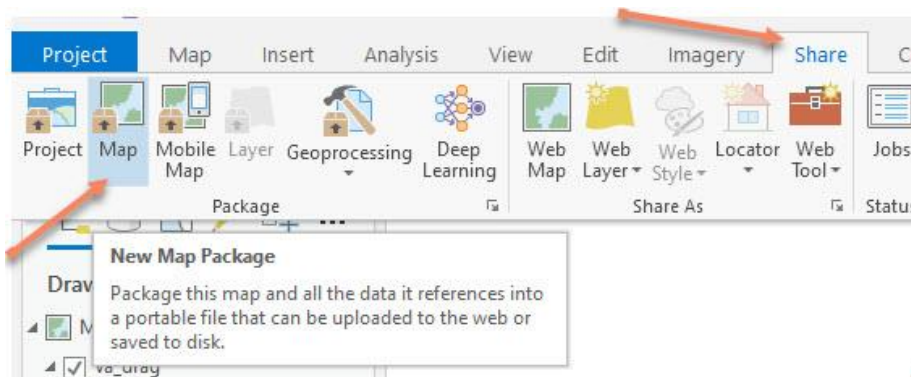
Project Map Insert Analysis View Edit Imagery Share C

Project Map Mobile Map Layer Geoprocessing Deep Learning
Package

Web Map Web Layer Web Style Locator Web Tool
Share As

Jobs
Status

Drav
M
va_drag

New Map Package

Package this map and all the data it references into a portable file that can be uploaded to the web or saved to disk.